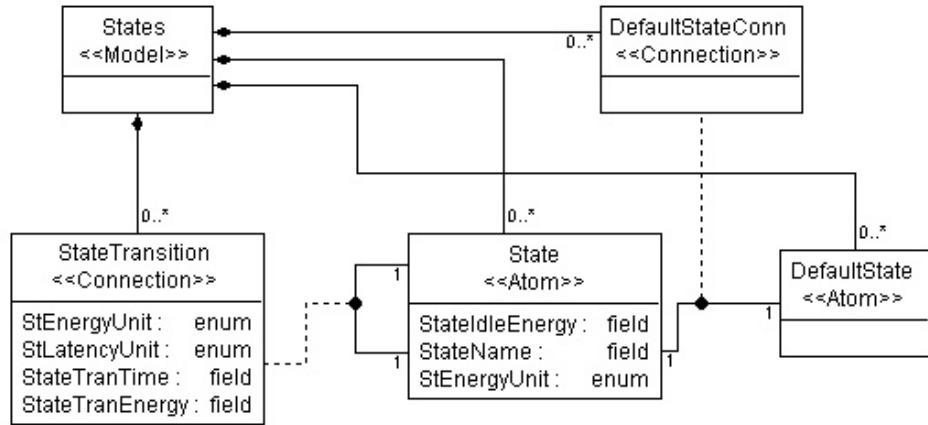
States
<<Model>>

DefaultStateConn
<<Connection>>

0..*

0..*

0..*

0..*

StateTransition
<<Connection>>

StEnergyUnit : enum
StLatencyUnit : enum
StateTranTime : field
StateTranEnergy : field

1

1

State
<<Atom>>

StateIdleEnergy : field
StateName : field
StEnergyUnit : enum

1

1

DefaultState
<<Atom>>